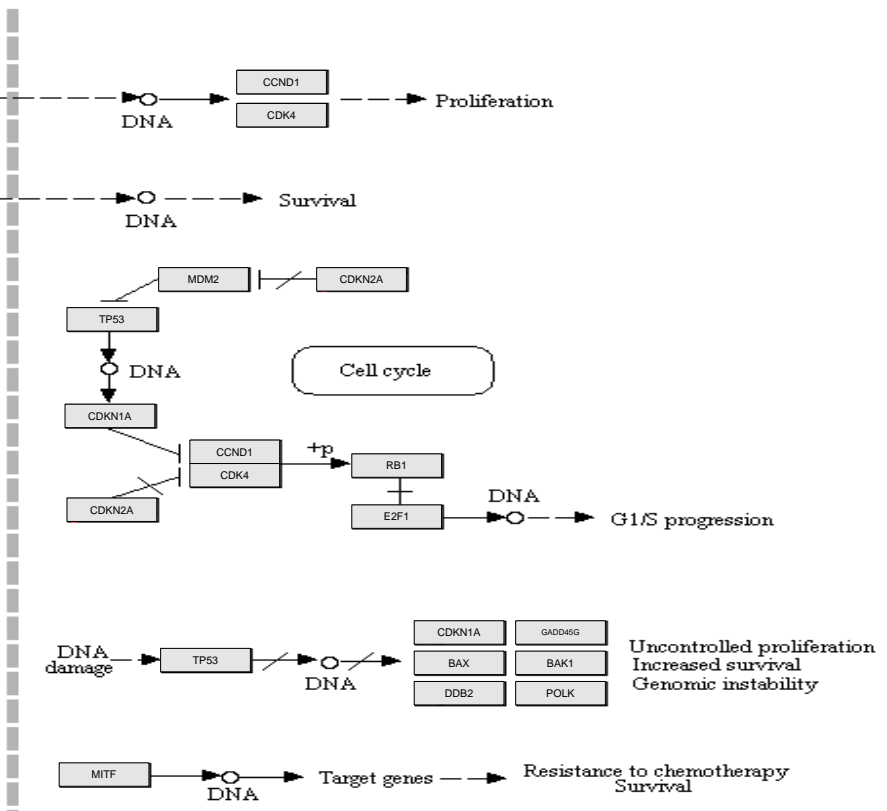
DNA

CCND1

CDK4

Proliferation

DNA

Survival

MDM2

CDKN2A

TP53

DNA

Cell cycle

CDKN1A

CCND1

CDK4

+p

RB1

CDKN2A

E2F1

DNA

G1/S progression

DNA damage

TP53

DNA

CDKN1A

GADD45G

BAX

BAK1

DDB2

POLK

Uncontrolled proliferation
Increased survival
Genomic instability

MITF

DNA

Target genes

Resistance to chemotherapy
Survival